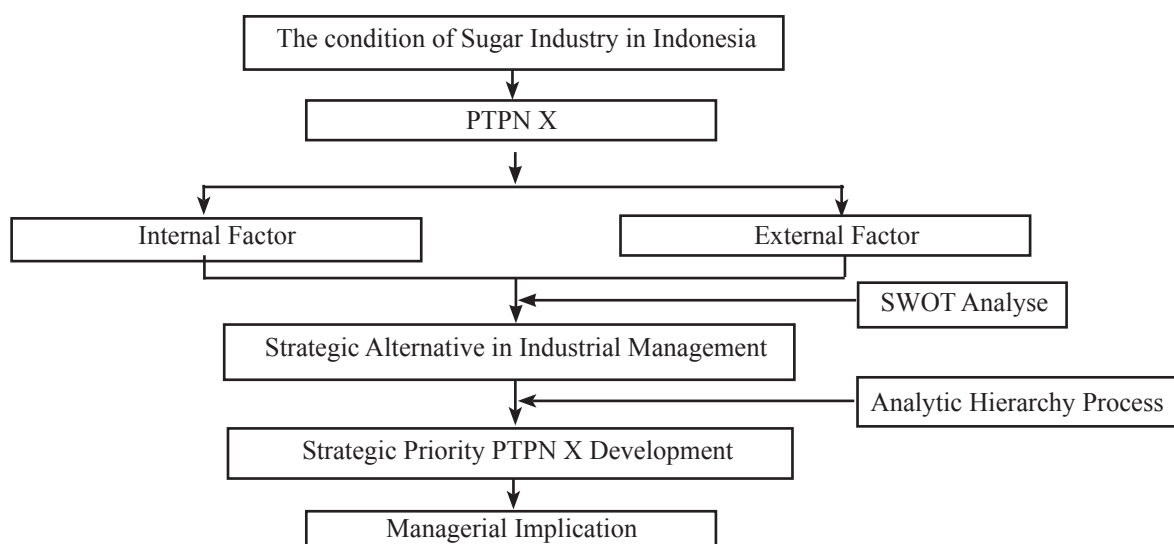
The condition of Sugar Industry in Indonesia

PTPN X

Internal Factor

External Factor

SWOT Analyse

Strategic Alternative in Industrial Management

Analytic Hierarchy Process

Strategic Priority PTPN X Development

Managerial Implication